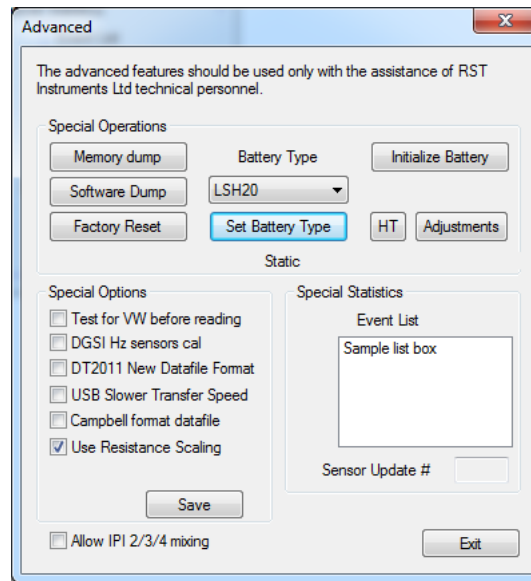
Advanced

The advanced features should be used only with the assistance of RST Instruments Ltd technical personnel.

Special Operations

Memory dump
Battery Type
Initialize Battery
Software Dump
LSH20
Factory Reset
Set Battery Type
HT
Adjustments
Static

Special Options
Test for VW before reading
DGSI Hz sensors cal
DT2011 New Datafile Format
USB Slower Transfer Speed
Campbell format datafile
Use Resistance Scaling
Save

Special Statistics
Event List
Sample list box
Sensor Update #

Allow IPI 2/3/4 mixing
Exit